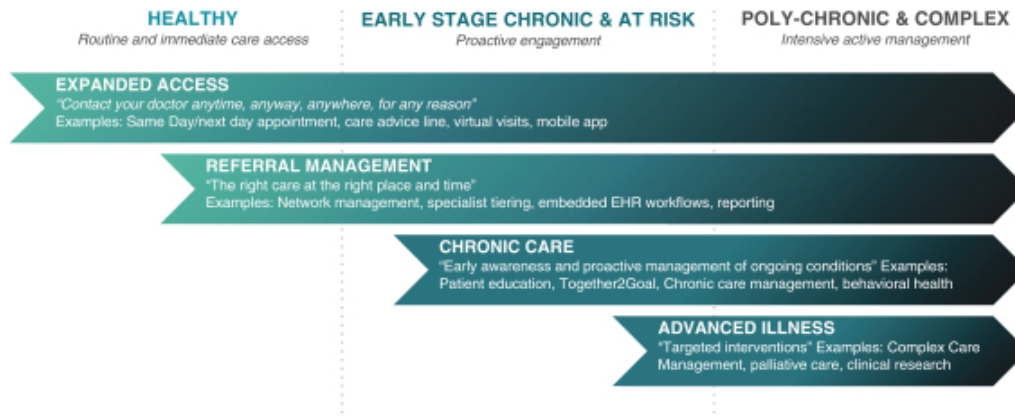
HEALTHY
Routine and immediate care access

EARLY STAGE CHRONIC & AT RISK
Proactive engagement

POLY-CHRONIC & COMPLEX
Intensive active management

EXPANDED ACCESS
"Contact your doctor anytime, anyway, anywhere, for any reason"
Examples: Same Day/next day appointment, care advice line, virtual visits, mobile app

REFERRAL MANAGEMENT
"The right care at the right place and time"
Examples: Network management, specialist tiering, embedded EHR workflows, reporting

CHRONIC CARE
"Early awareness and proactive management of ongoing conditions" Examples: Patient education, Together2Goal, Chronic care management, behavioral health

ADVANCED ILLNESS
"Targeted interventions" Examples: Complex Care Management, palliative care, clinical research